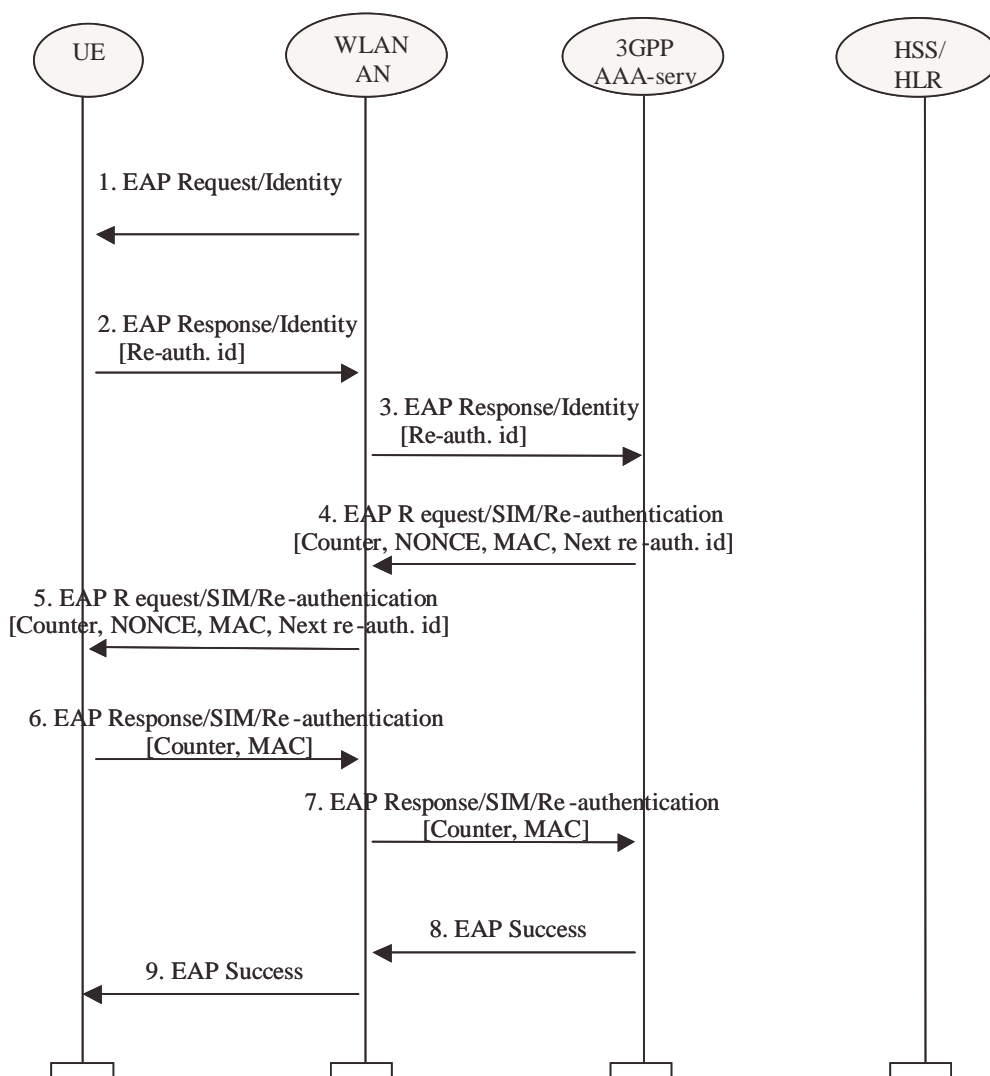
UE

WLAN AN

3GPP AAA-serv

HSS/ HLR

1. EAP Request/Identity

2. EAP Response/Identity [Re-auth. id]

3. EAP Response/Identity [Re-auth. id]

4. EAP R equest/SIM/Re-authentication [Counter, NONCE, MAC, Next re -auth. id]

5. EAP R equest/SIM/Re-authentication [Counter, NONCE, MAC, Next re -auth. id]

6. EAP Response/SIM/Re -authentication [Counter, MAC]

7. EAP Response/SIM/Re -authentication [Counter, MAC]

8. EAP Success

9. EAP Success